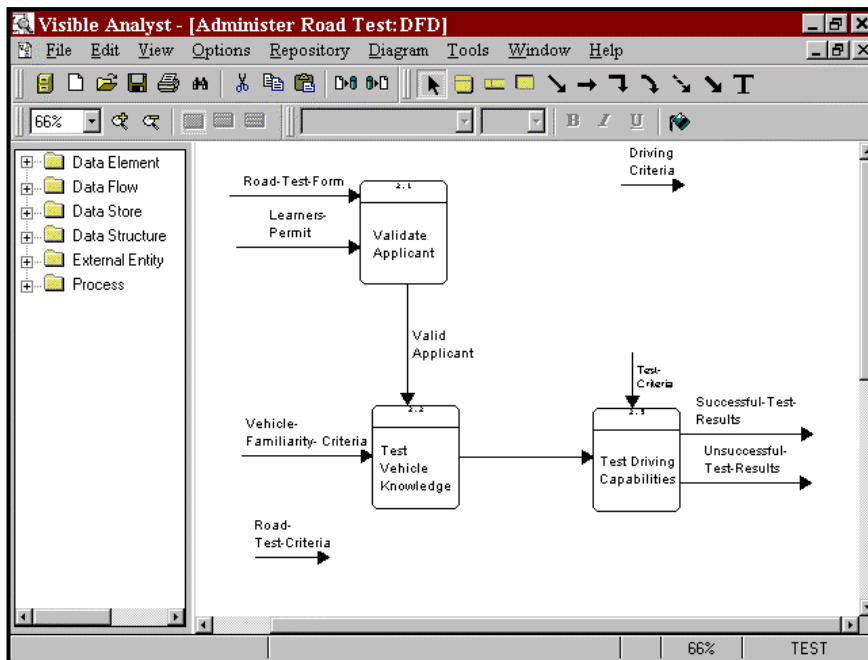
Visible Analyst - [Administer Road Test:DFD]

File Edit View Options Repository Diagram Tools Window Help

66%

Data Element
Data Flow
Data Store
Data Structure
External Entity
Process

Driving Criteria

Road-Test-Form

2.1

Learners-Permit

Validate Applicant

Valid Applicant

Test-Criteria

2.2

2.3

Successful-Test-Results

Vehicle-Familiarity- Criteria

Test Vehicle Knowledge

Test Driving Capabilities

Unsuccessful-Test-Results

Road-Test-Criteria

66%

TEST